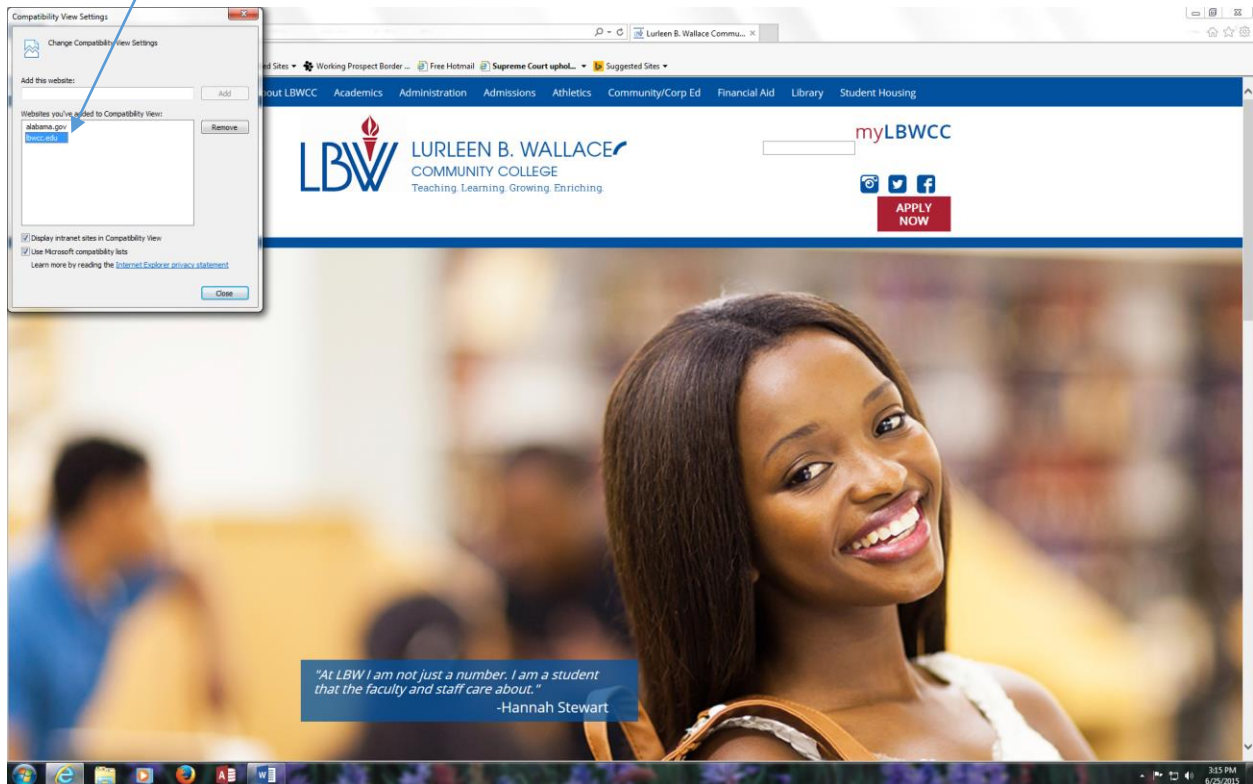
Compatibility View Settings

Change Compatibility View Settings

Add this website:

Add

Websites you've added to Compatibility View:

alabama.gov
lbwcc.edu

Remove

Display intranet sites in Compatibility View

Use Microsoft compatibility lists

Learn more by reading the Internet Explorer privacy statement

Close

Lurleen B. Wallace Commu...

ed Sites ▾ Working Prospect Border ... Free Hotmail Supreme Court uphol... ▾ Suggested Sites ▾

out LBWCC Academics Administration Admissions Athletics Community/Corp Ed Financial Aid Library Student Housing

LBW LURLEEN B. WALLACE COMMUNITY COLLEGE Teaching. Learning. Growing. Enriching.

myLBWCC

APPLY NOW

"At LBW I am not just a number. I am a student that the faculty and staff care about."
-Hannah Stewart

3:15 PM
6/25/2015